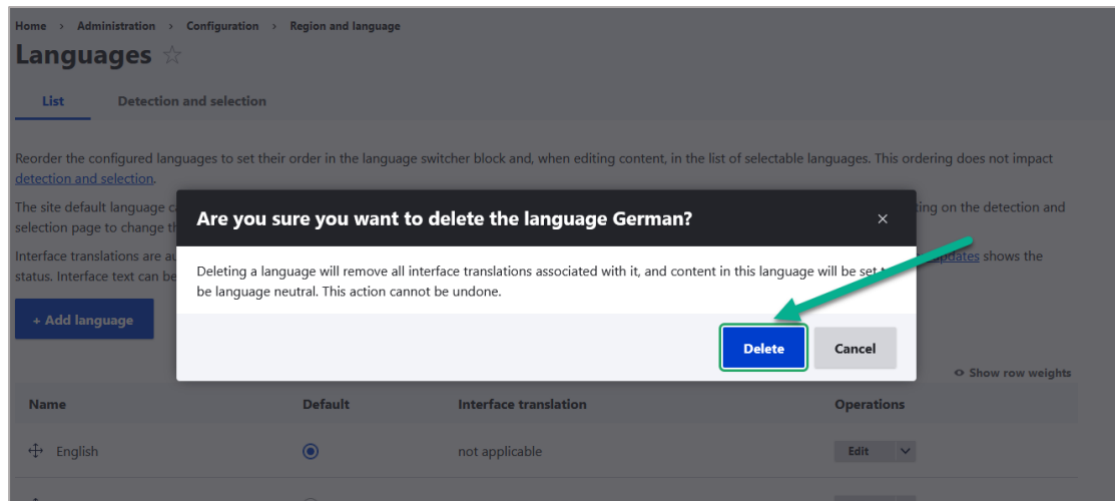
Home › Administration › Configuration › Region and language

Languages ☆

List Detection and selection

Reorder the configured languages to set their order in the language switcher block and, when editing content, in the list of selectable languages. This ordering does not impact detection and selection.

The site default language c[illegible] ting on the detection and selection page to change th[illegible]

Interface translations are a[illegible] pdates shows the status. Interface text can be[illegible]

+ Add language

Are you sure you want to delete the language German?

×

Deleting a language will remove all interface translations associated with it, and content in this language will be set t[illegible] be language neutral. This action cannot be undone.

Delete

Cancel

Show row weights

| Name | Default | Interface translation | Operations |
|---|---|---|---|
| English | | not applicable | Edit |